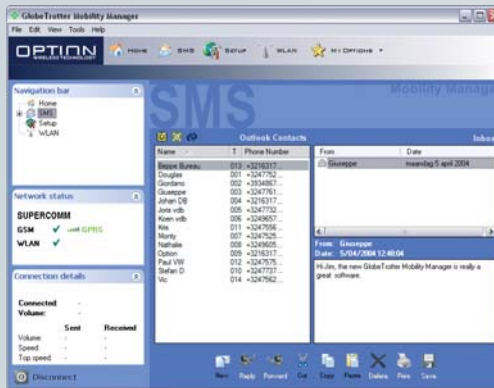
GlobeTrotter Mobility Manager

File Edit View Tools Help

OPTION WIRELESS TECHNOLOGY

Home SMS Setup WLAN My Options

Navigation bar

Home
SMS
Setup
WLAN

Network status

SUPERCOMM

GSM GPRS
WLAN

Connection details

Connected: -
Volume: -

| | Sent | Received |
|---|---|---|
| Volume: | - | - |
| Speed: | - | - |
| Top speed: | - | - |

Disconnect

SMS Mobility Manag

Outlook Contacts

| Name | T | Phone Number |
|---|---|---|
| Beppe Bureau | 013 | +3216317... |
| Douglas | 001 | +3247752... |
| Giordano | 002 | +3934867... |
| Giuseppe | 003 | +3247761... |
| Johan DB | 004 | +3216317... |
| Joris vdb | 005 | +3247732... |
| Koen vdb | 006 | +3249657... |
| Kris | 011 | +3247556... |
| Monty | 007 | +3247525... |
| Nathalie | 008 | +3249605... |
| Option | 009 | +3216317... |
| Paul VW | 012 | +3247675... |
| Stefan D | 010 | +3247737... |
| Vic | 014 | +3247562... |

Inbox

| From | Date |
|---|---|
| Giuseppe | maandag 5 april 2004 |

From: Giuseppe
Date: 5/04/2004 12:48:04

Hi Jim, the new GlobeTrotter Mobility Manager is really a great software.

New Reply Forward Cut Copy Paste Delete Print Save